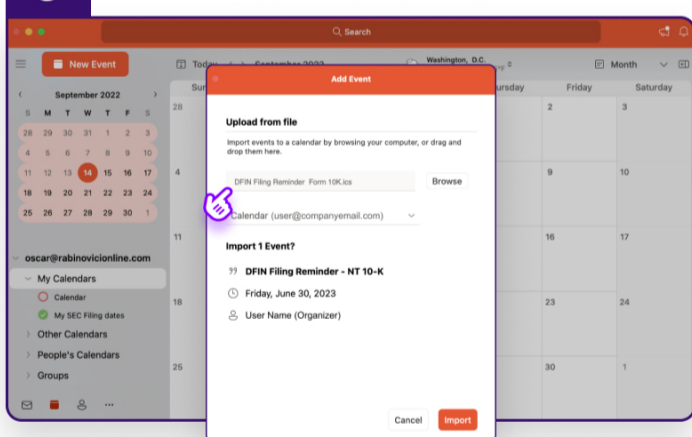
Search

New Event

Today

September 2022

Washington, D.C.

Month

September 2022

| S | M | T | W | T | F | S |
|---|---|---|---|---|---|---|
| 28 | 29 | 30 | 31 | 1 | 2 | 3 |
| 4 | 5 | 6 | 7 | 8 | 9 | 10 |
| 11 | 12 | 13 | 14 | 15 | 16 | 17 |
| 18 | 19 | 20 | 21 | 22 | 23 | 24 |
| 25 | 26 | 27 | 28 | 29 | 30 | 1 |

oscar@rabinovicionline.com

My Calendars

Calendar

My SEC Filing dates

Other Calendars

People's Calendars

Groups

ursday

Friday

Saturday

28

2

3

4

9

10

11

16

17

18

23

24

25

30

1

Add Event

Upload from file

Import events to a calendar by browsing your computer, or drag and drop them here.

DFIN Filing Reminder Form 10K.ics

Browse

Calendar (user@companyemail.com)

Import 1 Event?

DFIN Filing Reminder - NT 10-K

Friday, June 30, 2023

User Name (Organizer)

Cancel

Import